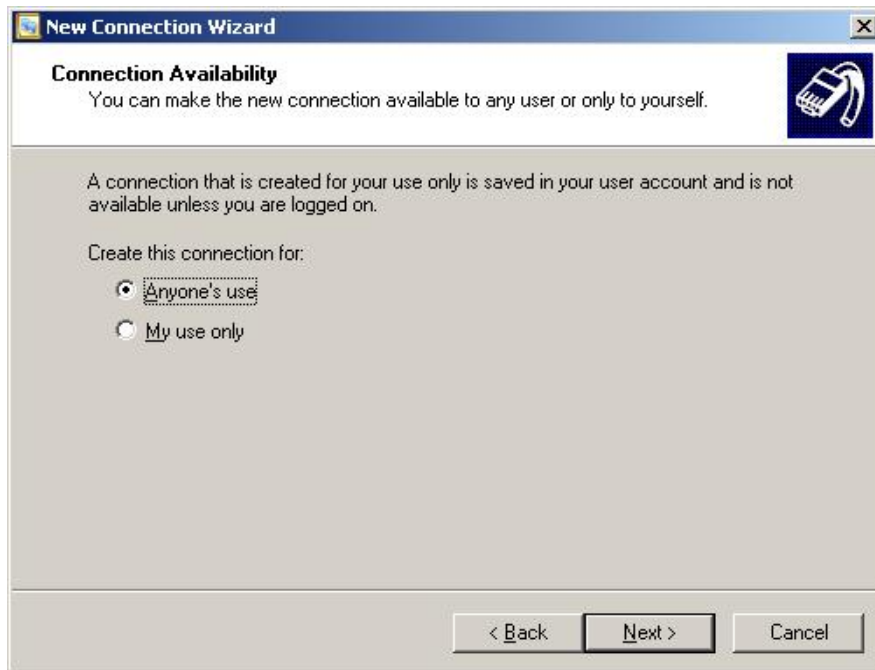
New Connection Wizard

Connection Availability
You can make the new connection available to any user or only to yourself.

A connection that is created for your use only is saved in your user account and is not available unless you are logged on.

Create this connection for:

Anyone's use

My use only

< Back

Next >

Cancel